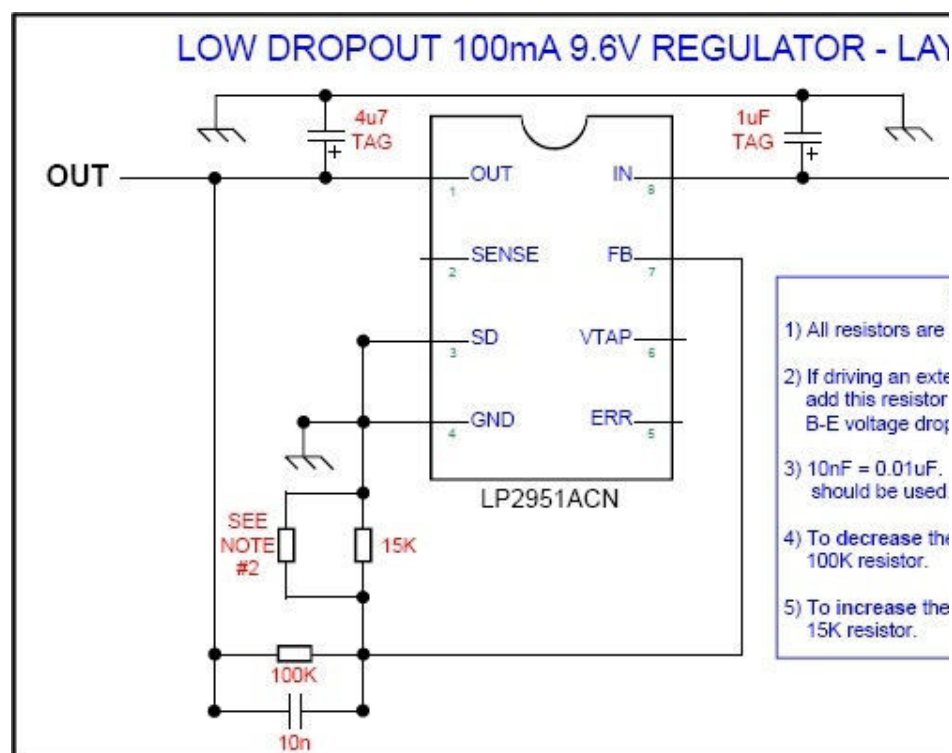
LOW DROPOUT 100mA 9.6V REGULATOR - LAY

4u7
TAG

1uF
TAG

OUT

OUT
1

IN
8

SENSE
2

FB
7

SD
3

VTAP
6

GND
4

ERR
5

LP2951ACN

SEE
NOTE
#2

15K

100K

10n

1) All resistors are

2) If driving an exte add this resistor B-E voltage drop

3) 10nF = 0.01uF. should be used.

4) To decrease the 100K resistor.

5) To increase the 15K resistor.